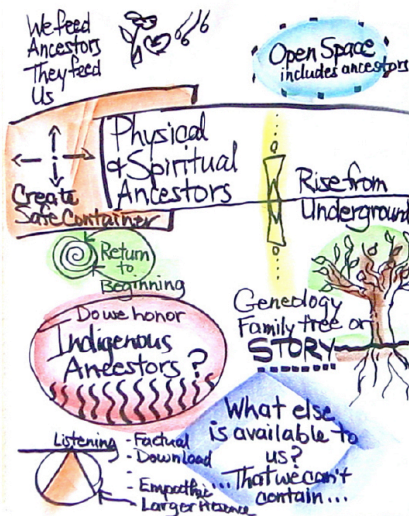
We feed Ancestors They feed Us

Open Space includes ancestors

Create Safe Container

Physical & Spiritual Ancestors

Rise from Underground

Return to Beginning

Do we honor Indigenous Ancestors?

Geneology Family tree or STORY

What else is available to us? That we can't contain...

Listening - Factual - Download - Empathic - Larger Presence